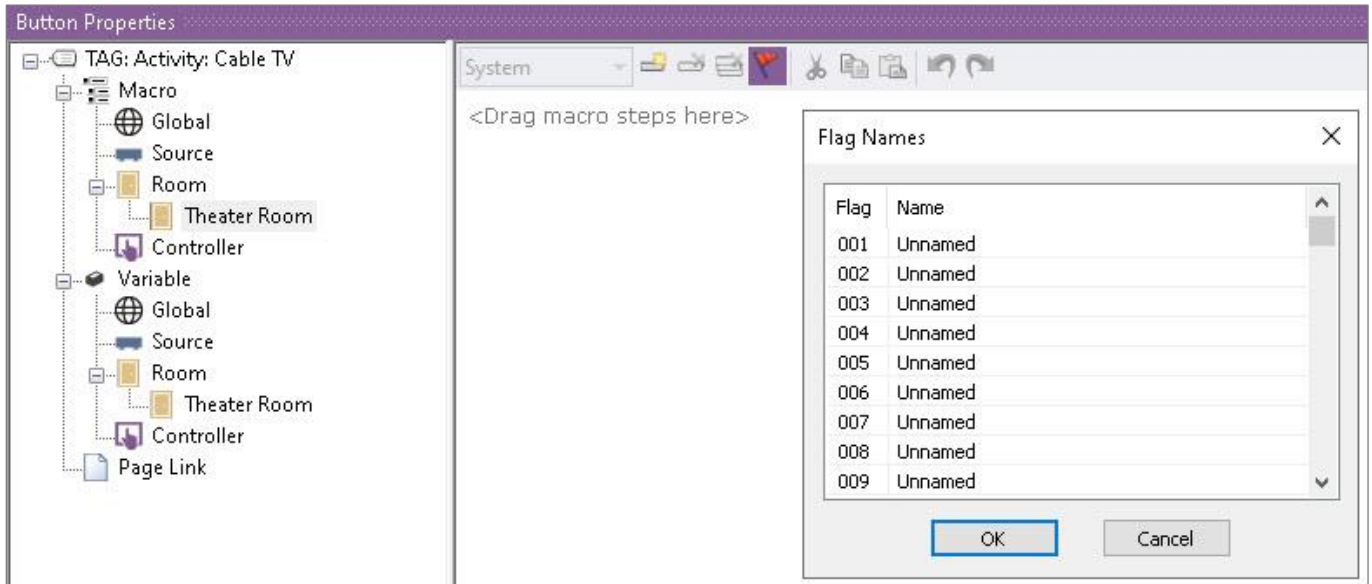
Button Properties

TAG: Activity: Cable TV
Macro
Global
Source
Room
Theater Room
Controller
Variable
Global
Source
Room
Theater Room
Controller
Page Link

System

<Drag macro steps here>

Flag Names

| Flag | Name |
|---|---|
| 001 | Unnamed |
| 002 | Unnamed |
| 003 | Unnamed |
| 004 | Unnamed |
| 005 | Unnamed |
| 006 | Unnamed |
| 007 | Unnamed |
| 008 | Unnamed |
| 009 | Unnamed |

OK
Cancel